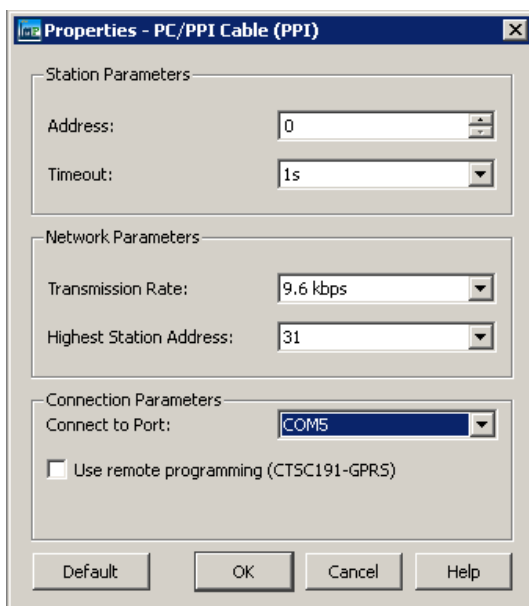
Properties - PC/PPI Cable (PPI)

Station Parameters

Address: 0

Timeout: 1s

Network Parameters

Transmission Rate: 9.6 kbps

Highest Station Address: 31

Connection Parameters

Connect to Port: COM5

Use remote programming (CTSC191-GPRS)

Default OK Cancel Help